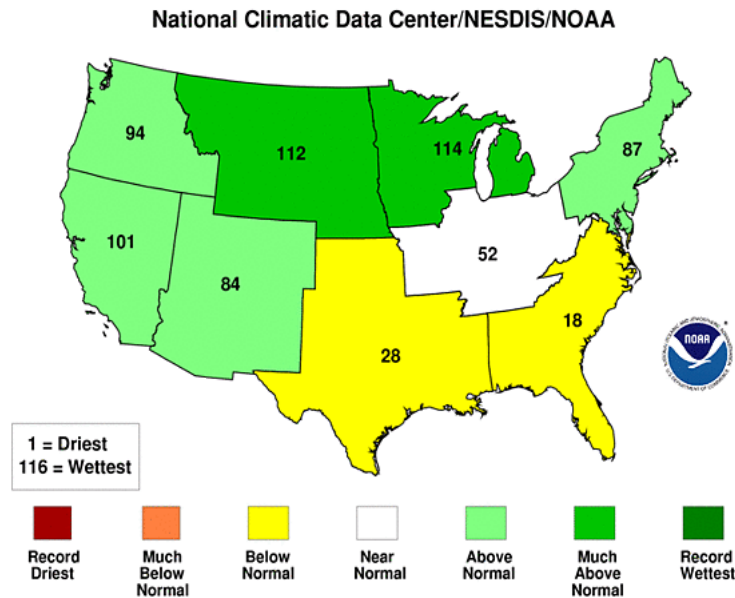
National Climatic Data Center/NESDIS/NOAA

94

112

114

87

101

84

52

18

28

NOAA

1 = Driest
116 = Wettest

Record Driest

Much Below Normal

Below Normal

Near Normal

Above Normal

Much Above Normal

Record Wettest